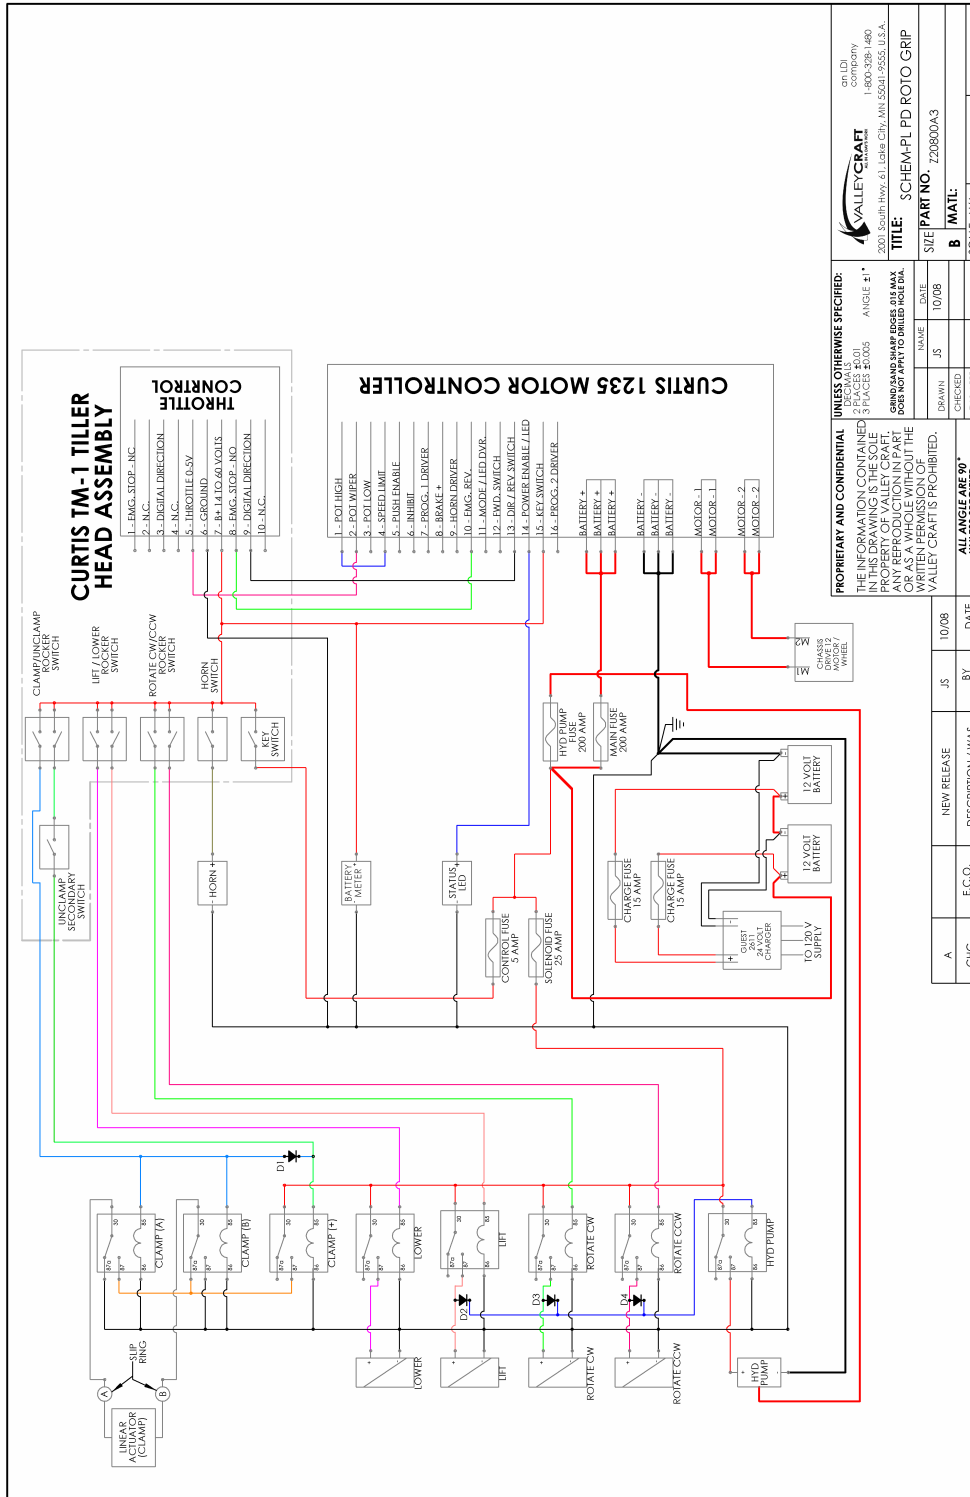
CURTIS TM-1 TILLER HEAD ASSEMBLY

THROTTLE CONTROL

1 - EMG. STOP - NC
2 - N.C.
3 - DIGITAL DIRECTION
4 - N.C.
5 - THROTTLE 0-5V
6 - GROUND
7 - B+ 14 TO 60 VOLTS
8 - EMG. STOP - NO
9 - DIGITAL DIRECTION
10 - N.C.

CURTIS 1235 MOTOR CONTROLLER

1 - POT HIGH
2 - POT WIPER
3 - POT LOW
4 - SPEED LIMIT
5 - PUSH ENABLE
6 - INHIBIT
7 - PROG. 1 DRIVER
8 - BRAKE +
9 - HORN DRIVER
10 - EMG. REV.
11 - MODE / LED DVR.
12 - FWD. SWITCH
13 - DIR / REV SWITCH
14 - POWER ENABLE / LED
15 - KEY SWITCH
16 - PROG. 2 DRIVER

BATTERY +
BATTERY +
BATTERY +
BATTERY -
BATTERY -
BATTERY -
MOTOR - 1
MOTOR - 1
MOTOR - 2
MOTOR - 2

CLAMP/UNCLAMP ROCKER SWITCH
LIFT / LOWER ROCKER SWITCH
ROTATE CW/CCW ROCKER SWITCH
HORN SWITCH
KEY SWITCH
UNCLAMP SECONDARY SWITCH

HORN +
BATTERY METER +
STATUS LED +
CONTROL FUSE 5 AMP
SOLENOID FUSE 25 AMP
HYD PUMP FUSE 200 AMP
MAIN FUSE 200 AMP
CHARGE FUSE 15 AMP
CHARGE FUSE 15 AMP
12 VOLT BATTERY
12 VOLT BATTERY
QUEST 2611 24 VOLT CHARGER
TO 120 V SUPPLY
CHASSIS DRIVE 12 MOTOR / WHEEL
M1
M2

D1
D2
D3
D4

CLAMP (A)
CLAMP (B)
CLAMP (+)
LOWER
LIFT
ROTATE CW
ROTATE CCW
HYD PUMP
30 85 87a 87 86

LOWER
LIFT
ROTATE CW
ROTATE CCW
HYD PUMP
SLIP RING
A
B
LINEAR ACTUATOR (CLAMP)

PROPRIETARY AND CONFIDENTIAL
THE INFORMATION CONTAINED IN THIS DRAWING IS THE SOLE PROPERTY OF VALLEY CRAFT. ANY REPRODUCTION IN PART OR AS A WHOLE WITHOUT THE WRITTEN PERMISSION OF VALLEY CRAFT IS PROHIBITED.

UNLESS OTHERWISE SPECIFIED:
DECIMALS
2 PLACES ±0.01
3 PLACES ±0.005
ANGLE ±1°
GRIND/SAND SHARP EDGES .015 MAX
DOES NOT APPLY TO DRILLED HOLE DIA.
ALL ANGLE ARE 90°

| | NAME | DATE |
|---|---|---|
| DRAWN | JS | 10/08 |
| CHECKED | | |

VALLEYCRAFT
an LDI company
2001 South Hwy. 61, Lake City, MN 55041-9555, U.S.A. 1-800-328-1480
TITLE: SCHEM-PL PD ROTO GRIP
SIZE B
PART NO. 220800A3
MAT'L:

| A | NEW RELEASE | JS | 10/08 |
|---|---|---|---|
| CHG | E.C.O. | DESCRIPTION / WAS | BY | DATE |